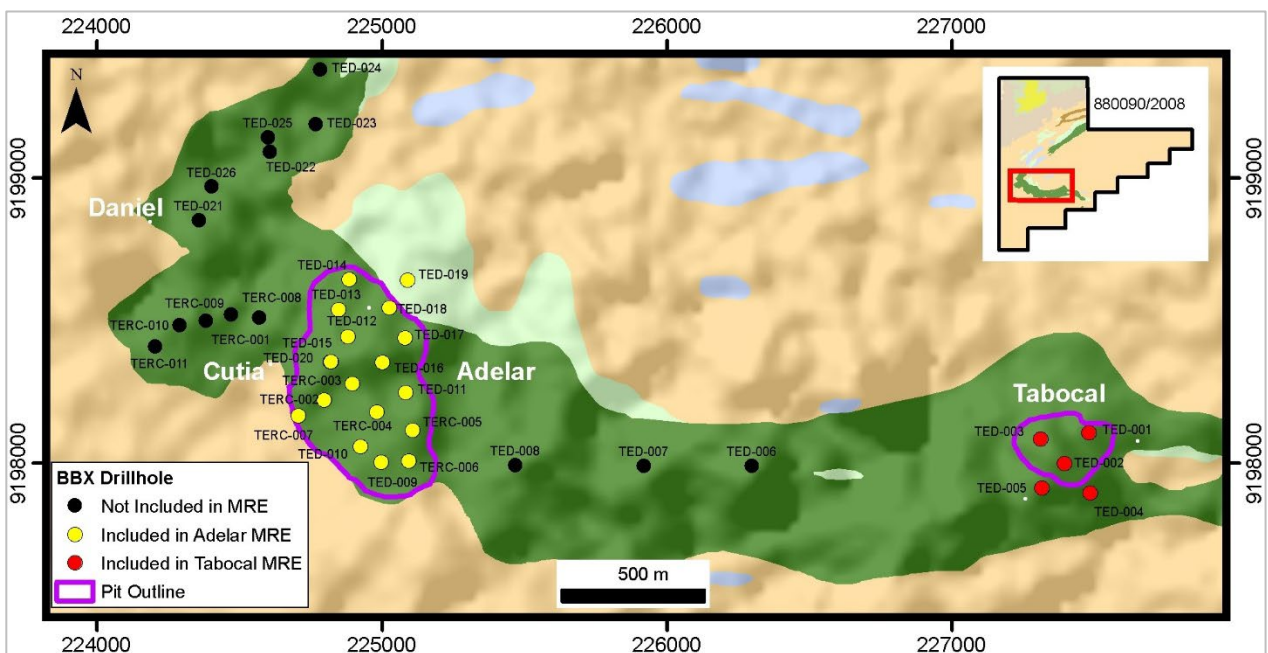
224000 225000 226000 227000

N

TED-024
TED-025
TED-023
TED-022
TED-026
TED-021
Daniel
TED-014
TED-019
TED-013
TED-018
TERC-009
TERC-008
TED-012
TED-017
TERC-010
TERC-001
TED-015
TERC-011
TED-020
TED-016
Cutia
TERC-003
Adelar
TED-011
TERC-002
TERC-007
TERC-004
TERC-005
TED-010
TED-009
TERC-006
TED-008
TED-007
TED-006
Tabocal
TED-003
TED-001
TED-002
TED-005
TED-004

880090/2008

9199000
9198000

BBX Drillhole
Not Included in MRE
Included in Adelar MRE
Included in Tabocal MRE
Pit Outline

500 m

224000 225000 226000 227000